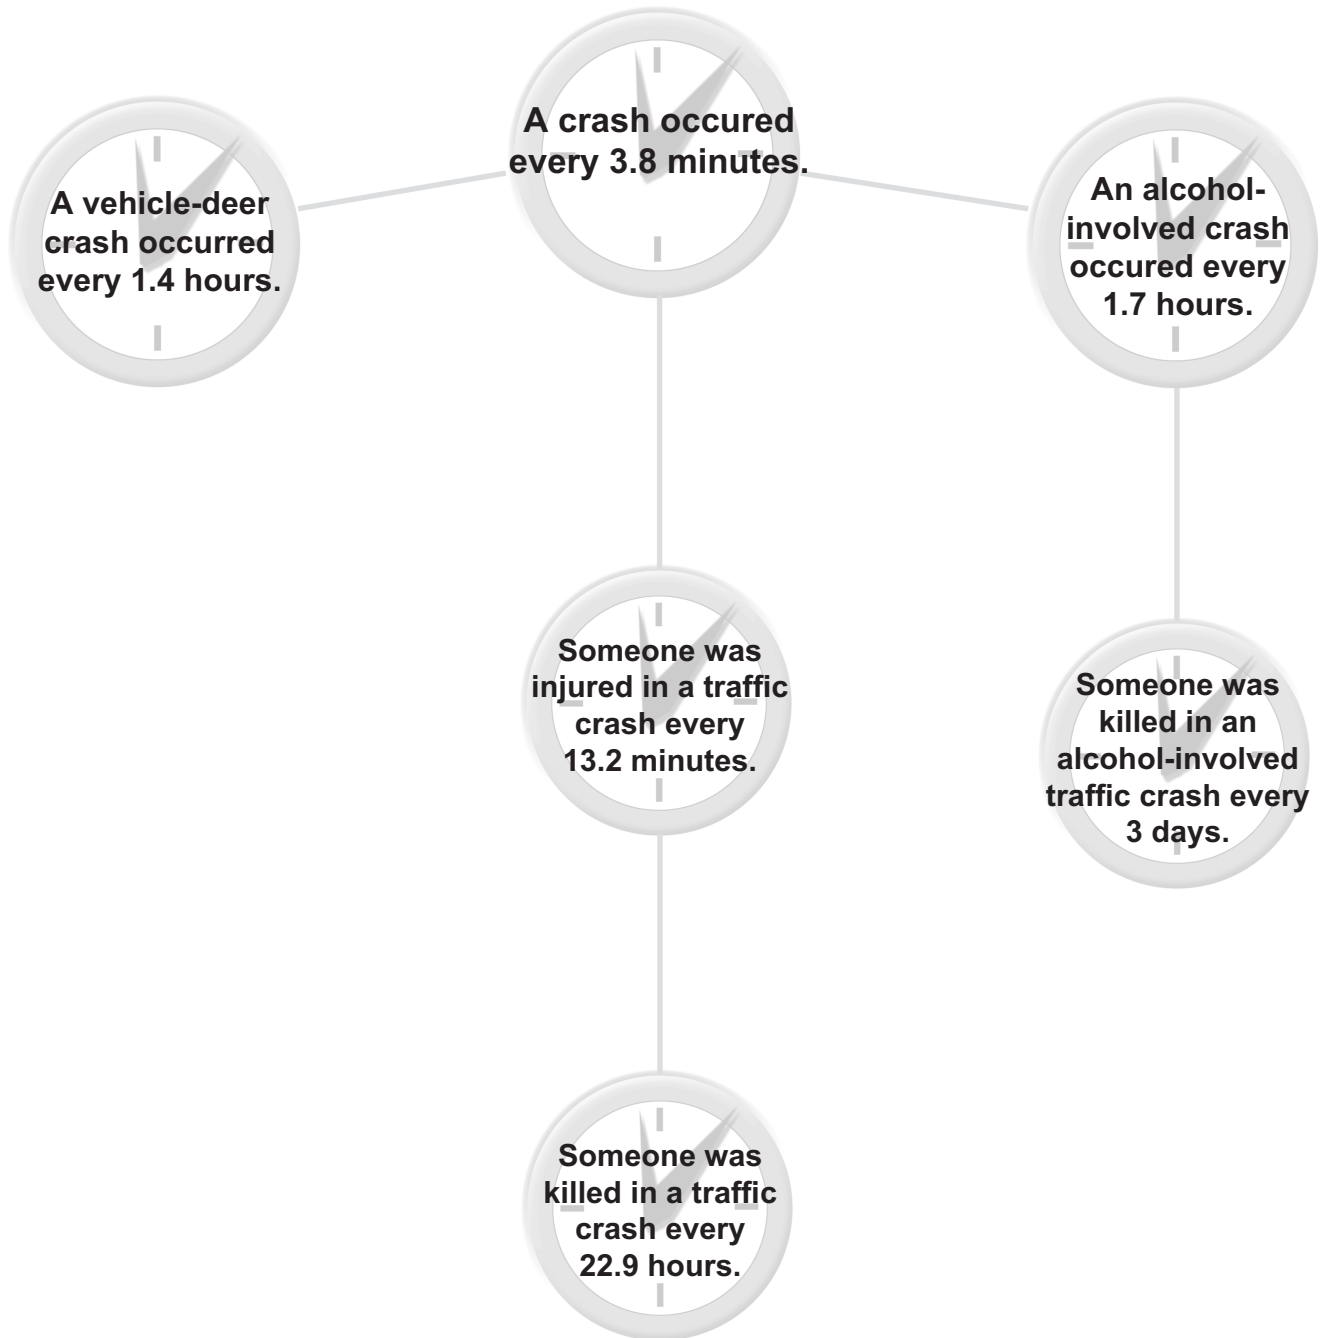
A crash occured every 3.8 minutes.

A vehicle-deer crash occurred every 1.4 hours.

An alcohol-involved crash occured every 1.7 hours.

Someone was injured in a traffic crash every 13.2 minutes.

Someone was killed in an alcohol-involved traffic crash every 3 days.

Someone was killed in a traffic crash every 22.9 hours.